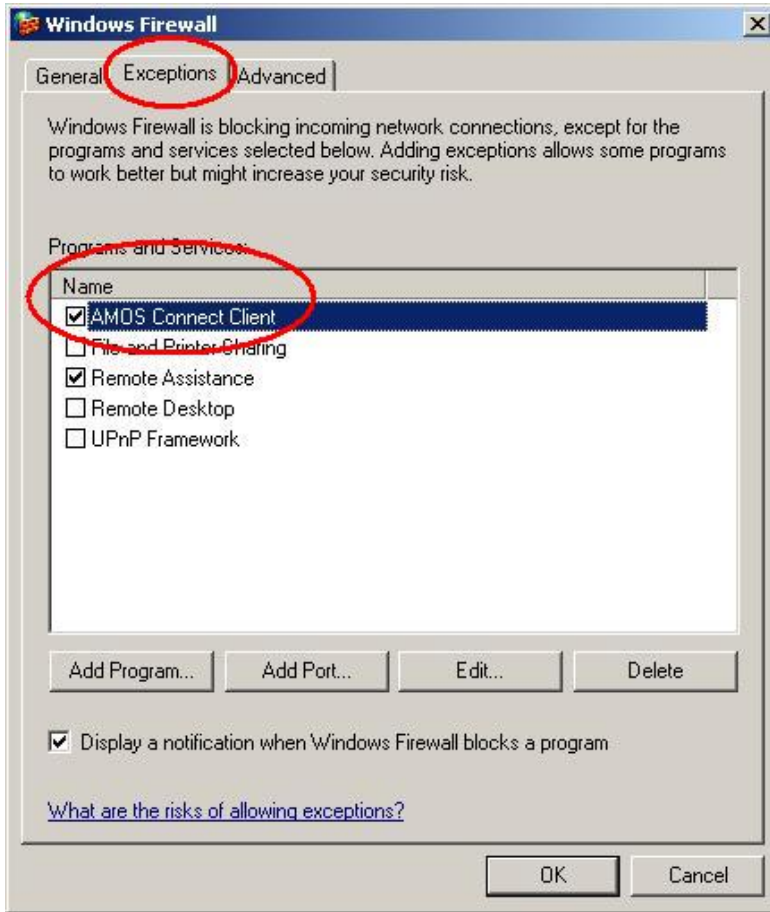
Windows Firewall

General Exceptions Advanced

Windows Firewall is blocking incoming network connections, except for the programs and services selected below. Adding exceptions allows some programs to work better but might increase your security risk.

Programs and Services:

Name

AMOS Connect Client

File and Printer Sharing

Remote Assistance

Remote Desktop

UPnP Framework

Add Program... Add Port... Edit... Delete

Display a notification when Windows Firewall blocks a program

What are the risks of allowing exceptions?

OK Cancel